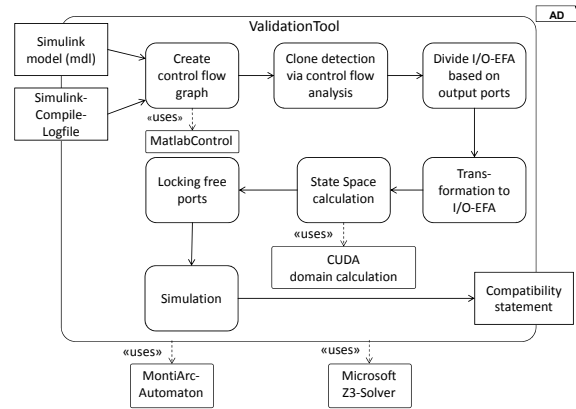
ValidationTool

AD

Simulink model (mdl)

Simulink-Compile-Logfile

Create control flow graph

«uses»

MatlabControl

Clone detection via control flow analysis

Divide I/O-EFA based on output ports

Transformation to I/O-EFA

State Space calculation

«uses»

CUDA domain calculation

Locking free ports

Simulation

Compatibility statement

«uses»

MontiArc-Automaton

«uses»

Microsoft Z3-Solver